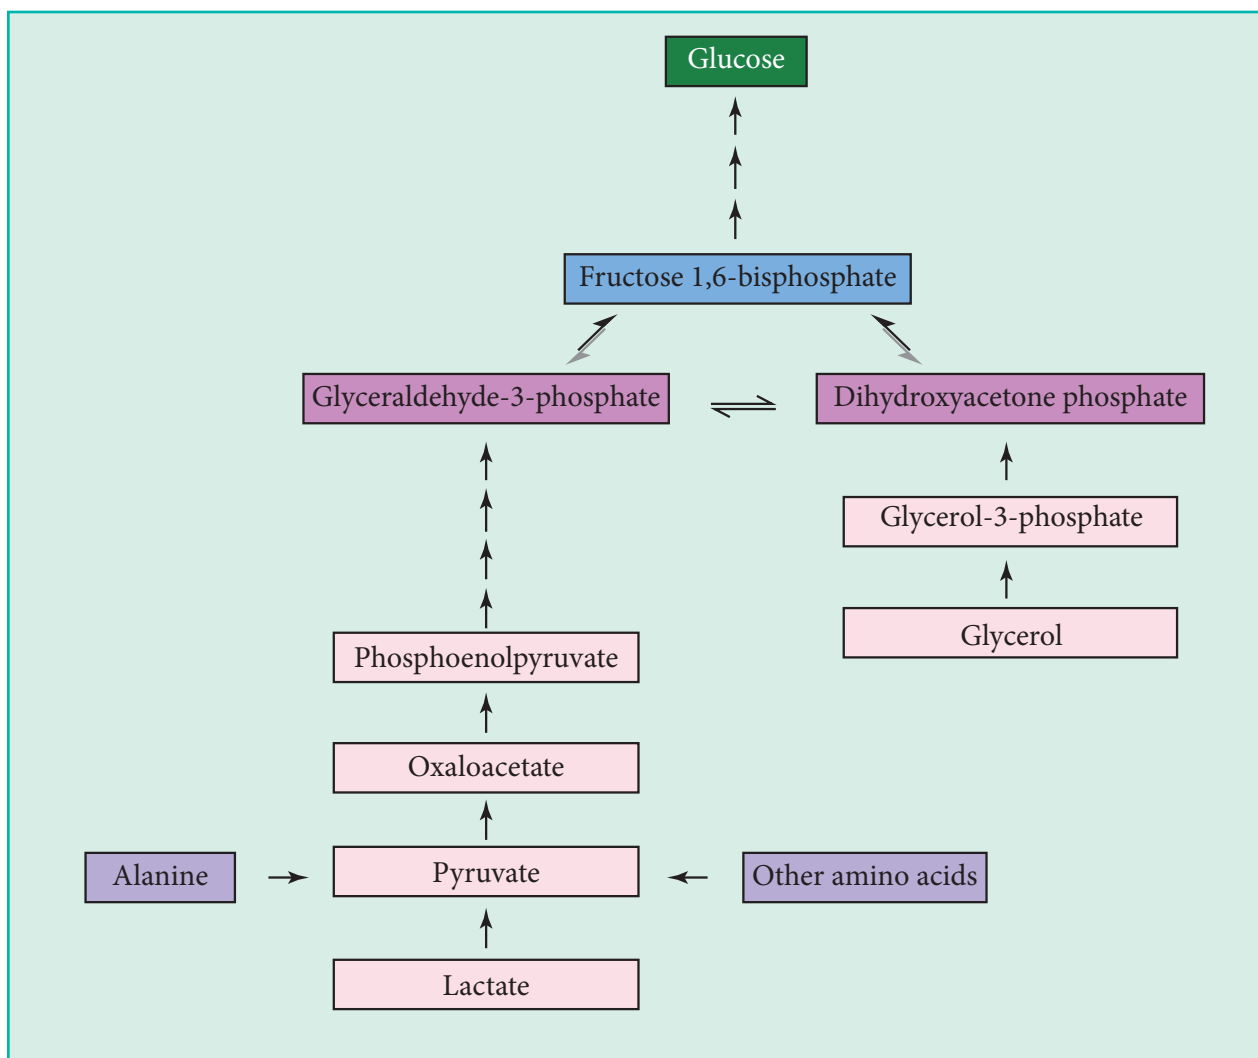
Glucose

Fructose 1,6-bisphosphate

Glyceraldehyde-3-phosphate

Dihydroxyacetone phosphate

Glycerol-3-phosphate

Glycerol

Phosphoenolpyruvate

Oxaloacetate

Alanine

Pyruvate

Other amino acids

Lactate